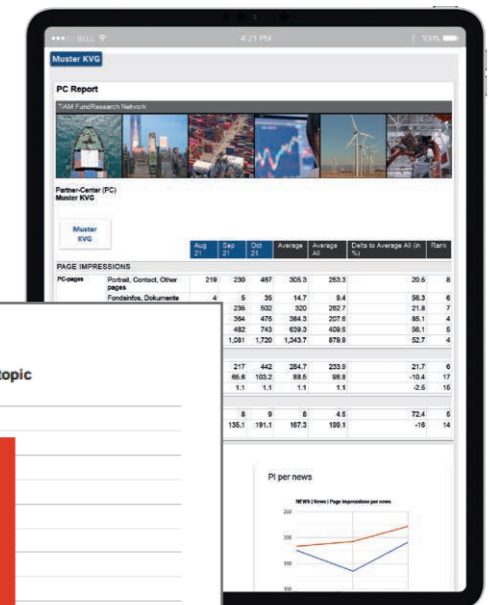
BELL 4:21 PM 100%

Muster KVG

PC Report

TIAM FundResearch Network

Partner-Center (PC)
Muster KVG

Muster KVG

| | | Aug 21 | Sep 21 | Oct 21 | Average | Average All | Delta to Average All (in %) | Rank |
|---|---|---|---|---|---|---|---|---|
| PAGE IMPRESSIONS | | | | | | | | |
| PC-pages | Portrait, Contact, Other pages | 219 | 230 | 467 | 305.3 | 253.3 | 20.6 | 8 |
| | Fondsinfos, Dokumente | 4 | 5 | 35 | 14.7 | 9.4 | 56.3 | 6 |
| | | | 235 | 502 | 320 | 262.7 | 21.8 | 7 |
| | | | 364 | 475 | 384.3 | 207.6 | 85.1 | 4 |
| | | | 482 | 743 | 639.3 | 409.6 | 56.1 | 5 |
| | | | 1,081 | 1,720 | 1,343.7 | 879.9 | 52.7 | 4 |
| | | | 217 | 442 | 284.7 | 233.9 | 21.7 | 6 |
| | | | 66.6 | 103.2 | 88.5 | 98.8 | -10.4 | 17 |
| | | | 1.1 | 1.1 | 1.1 | 1.1 | -2.5 | 16 |
| | | | 8 | 9 | 8 | 4.5 | 72.4 | 5 |
| | | | 135.1 | 191.1 | 167.3 | 199.1 | -16 | 14 |

topic

PI per news

NEWS | News | Page impressions per news

200
150
100